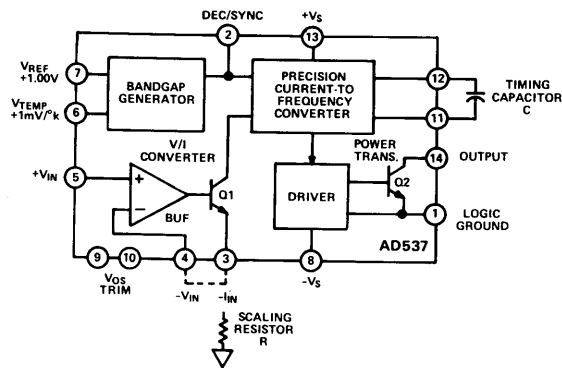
DEC/SYNC
2
$+V_S$
13

$V_{REF}$ +1.00V
7
BANDGAP GENERATOR

PRECISION CURRENT-TO FREQUENCY CONVERTER

12
TIMING CAPACITOR C
11

$V_{TEMP}$ +1mV/°k
6

V/I CONVERTER

POWER TRANS.
14
OUTPUT

$+V_{IN}$
5
+
−
BUF
Q1

DRIVER
Q2

1
LOGIC GROUND

AD537

9
10
$V_{OS}$ TRIM
4
3
8
$-V_S$

$-V_{IN}$
$-I_{IN}$

SCALING RESISTOR R